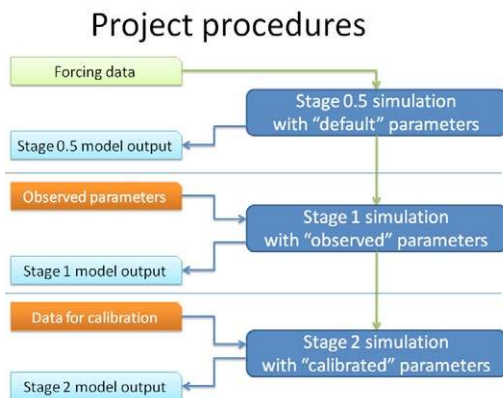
Project procedures

Forcing data

Stage 0.5 simulation with “default” parameters

Stage 0.5 model output

Observed parameters

Stage 1 simulation with “observed” parameters

Stage 1 model output

Data for calibration

Stage 2 simulation with “calibrated” parameters

Stage 2 model output